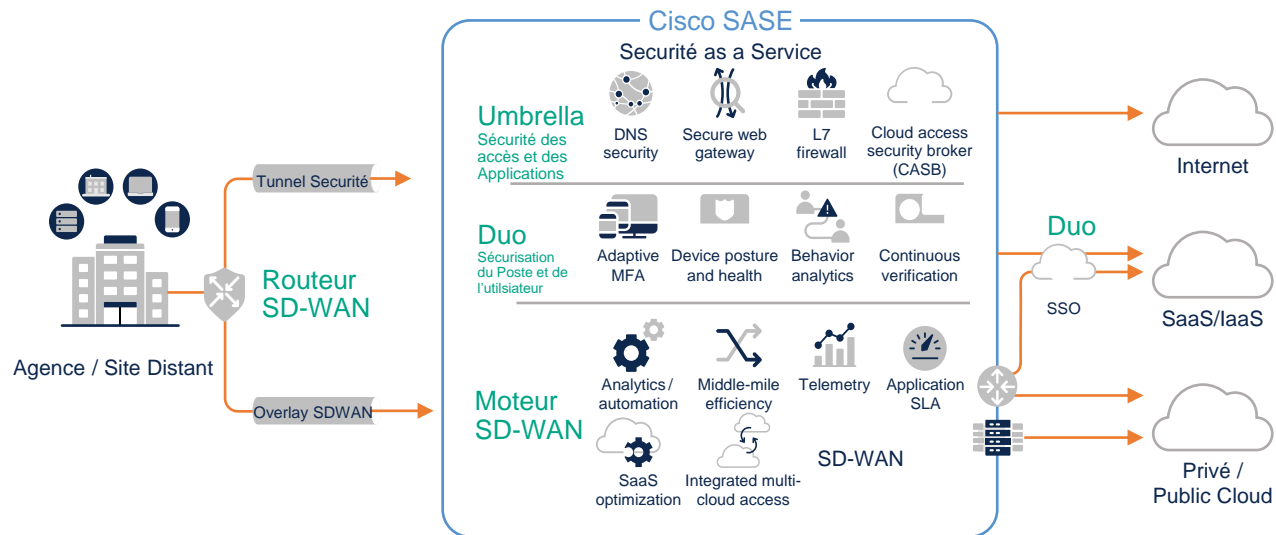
Cisco SASE

Securité as a Service

Umbrella
Sécurité des accès et des Applications

DNS security

Secure web gateway

L7 firewall

Cloud access security broker (CASB)

Duo
Sécurisation du Poste et de l'utilsiateur

Adaptive MFA

Device posture and health

Behavior analytics

Continuous verification

Moteur SD-WAN

Analytics / automation

Middle-mile efficiency

Telemetry

Application SLA

SaaS optimization

Integrated multi-cloud access

SD-WAN

Agence / Site Distant

Tunnel Securité

Routeur SD-WAN

Overlay SDWAN

Internet

Duo

SSO

SaaS/IaaS

Privé / Public Cloud